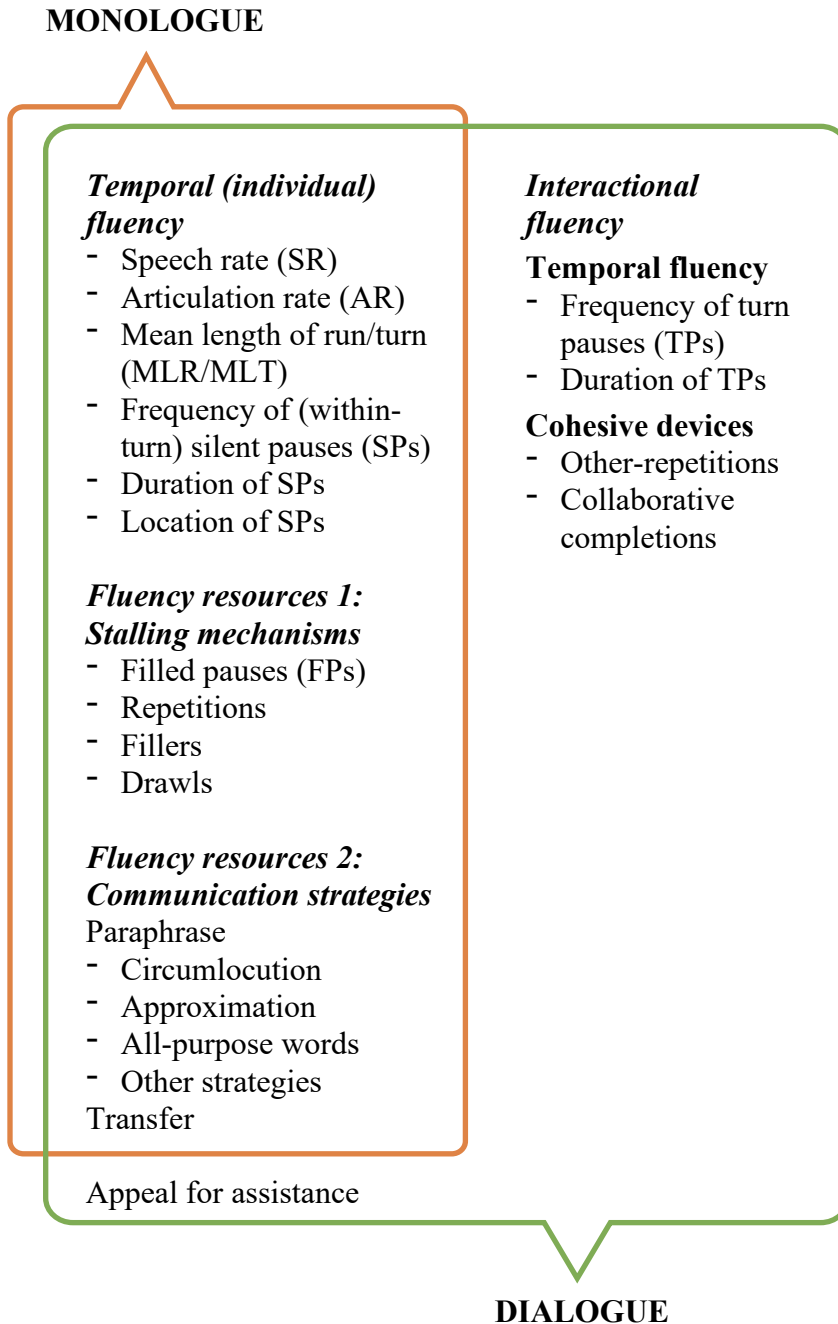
**MONOLOGUE**

***Temporal (individual) fluency***
- Speech rate (SR)
- Articulation rate (AR)
- Mean length of run/turn (MLR/MLT)
- Frequency of (within-turn) silent pauses (SPs)
- Duration of SPs
- Location of SPs

***Fluency resources 1: Stalling mechanisms***
- Filled pauses (FPs)
- Repetitions
- Fillers
- Drawls

***Fluency resources 2: Communication strategies***
Paraphrase
- Circumlocution
- Approximation
- All-purpose words
- Other strategies
Transfer

***Interactional fluency***
**Temporal fluency**
- Frequency of turn pauses (TPs)
- Duration of TPs

**Cohesive devices**
- Other-repetitions
- Collaborative completions

Appeal for assistance

**DIALOGUE**